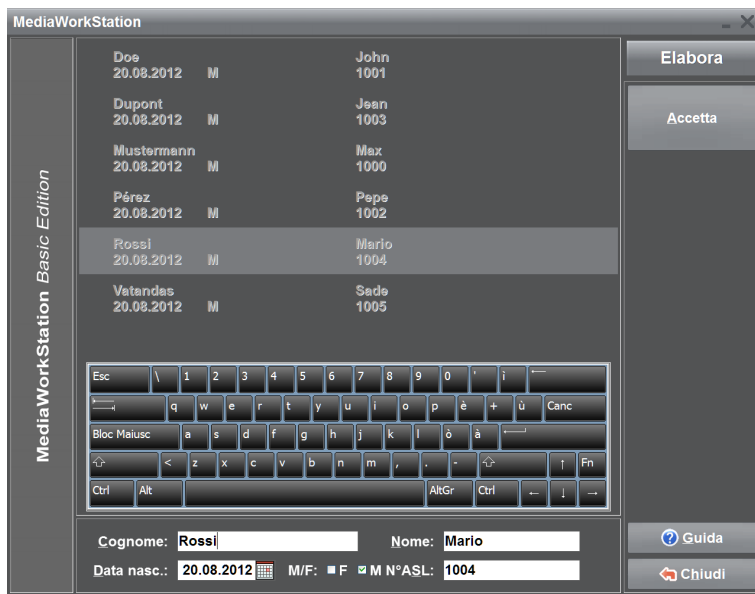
MediaWorkStation

MediaWorkStation Basic Edition

Doe
20.08.2012 M
John
1001

Dupont
20.08.2012 M
Jean
1003

Mustermann
20.08.2012 M
Max
1000

Pérez
20.08.2012 M
Pepe
1002

Rossi
20.08.2012 M
Mario
1004

Vatandas
20.08.2012 M
Sade
1005

Elabora

Accetta

Esc \ 1 2 3 4 5 6 7 8 9 0 ' ì
q w e r t y u i o p è + ù Canc
Bloc Maiusc a s d f g h j k l ò à
< z x c v b n m , . -
↑ Fn
Ctrl Alt AltGr Ctrl ← ↓ →

Cognome: Rossi
Nome: Mario
Data nasc.: 20.08.2012
M/F: F M
N°ASL: 1004

Guida

Chiudi